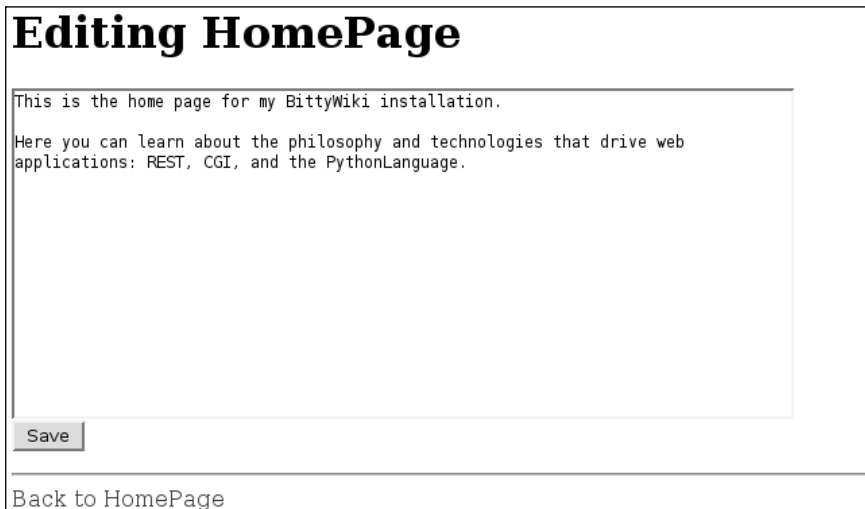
Editing HomePage

This is the home page for my BittyWiki installation.

Here you can learn about the philosophy and technologies that drive web applications: REST, CGI, and the PythonLanguage.

Save

Back to HomePage